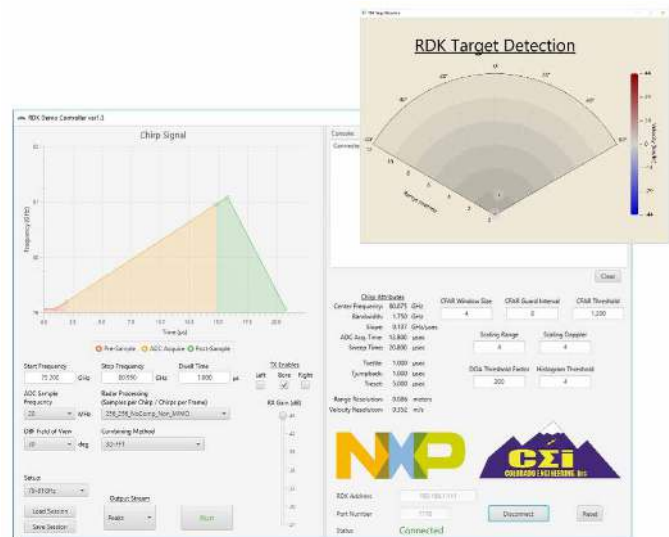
RDK Target Detection

0°
30°
-30°
60°
-60°
90°
-90°
Range (meters)

RDK Demo Controller ver1.3

Chirp Signal

Frequency (GHz)
Time (µs)

Pre-Sample
ADC Acquire
Post-Sample

Start Frequency
79.200 GHz
Stop Frequency
80.950 GHz
Dwell Time
3.000 µs
TX Enables
Left
Bore
Right

ADC Sample Frequency
20 MHz
Radar Processing (Samples per Chirp / Chirps per Frame)
256_256_NoComp_Non_MIMO

RX Gain (dB)

DBF Field of View
60 deg
Combining Method
3D-FFT

Setup
79-81GHz

Load Session
Save Session

Output Stream
Radar

Run

Console
Connected

Clear

Chirp Attributes
Center Frequency 80.075 GHz
Bandwidth 1.750 GHz
Slope 0.137 GHz/µsec
ADC Acq. Time 12.800 µsec
Sweep Time 20.800 µsec

Tsettle 1.000 µsec
Tjumpback 1.000 µsec
Treset 5.000 µsec

Range Resolution 0.086 meters
Velocity Resolution 0.352 m/s

CFAR Window Size
4
CFAR Guard Interval
0
CFAR Threshold
1.200

Scaling Range
4
Scaling Doppler
4

DOA Threshold Factor
200
Histogram Threshold
4

NXP

CEI
COLORADO ENGINEERING INC.

RDK Address
192.168.1.111
Port Number
7770
Status
Connected

Disconnect
Reset